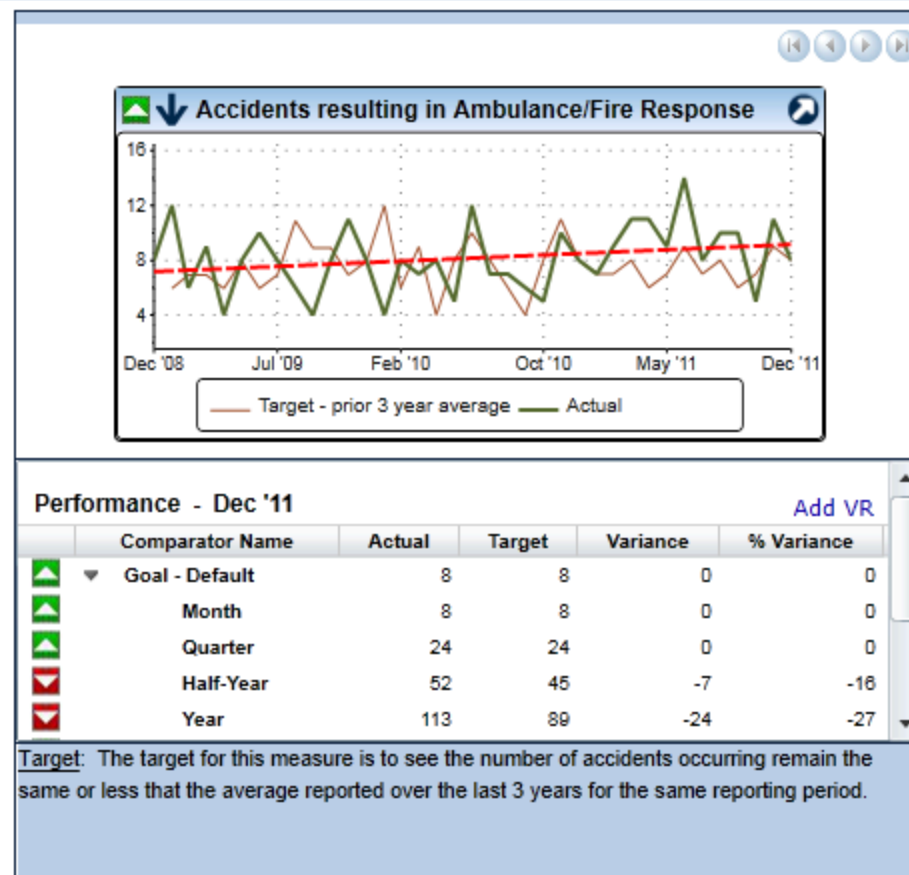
Accidents resulting in Ambulance/Fire Response

16
12
8
4

Dec '08 Jul '09 Feb '10 Oct '10 May '11 Dec '11

Target - prior 3 year average
Actual

Performance - Dec '11

Add VR

| | Comparator Name | Actual | Target | Variance | % Variance |
|---|---|---|---|---|---|
| | Goal - Default | 8 | 8 | 0 | 0 |
| | Month | 8 | 8 | 0 | 0 |
| | Quarter | 24 | 24 | 0 | 0 |
| | Half-Year | 52 | 45 | -7 | -16 |
| | Year | 113 | 89 | -24 | -27 |

Target: The target for this measure is to see the number of accidents occurring remain the same or less that the average reported over the last 3 years for the same reporting period.